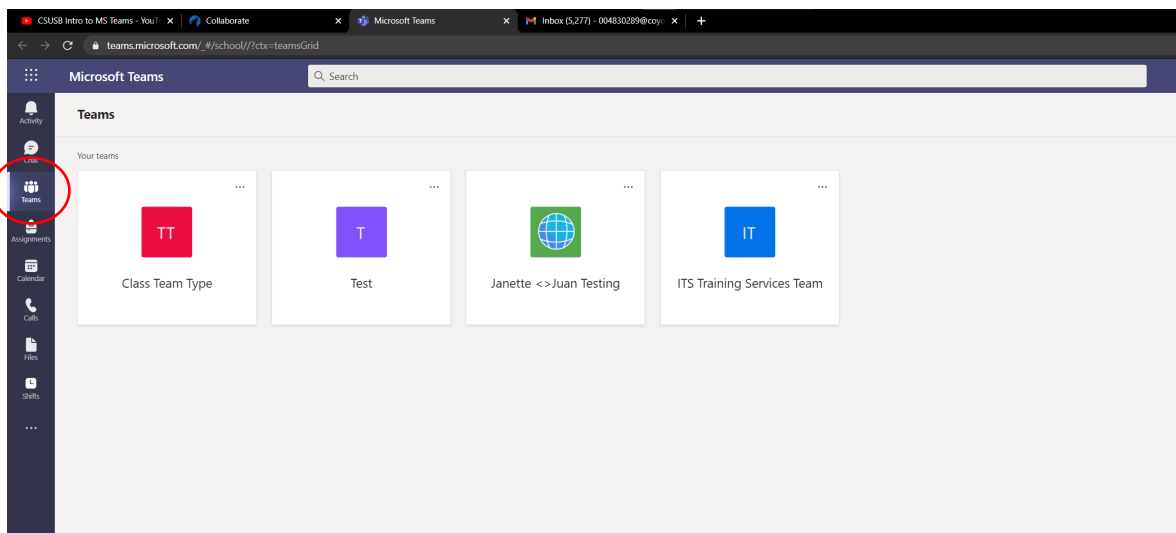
CSUSB Intro to MS Teams - YouT ×
Collaborate ×
Microsoft Teams ×
Inbox (5,277) - 004830289@coyo ×
+

teams.microsoft.com/_#/school//?ctx=teamsGrid

Microsoft Teams
Search

Activity
Chat
Teams
Assignments
Calendar
Calls
Files
Shifts
...

Teams

Your teams

...
TT
Class Team Type

...
T
Test

...
Janette <>Juan Testing

...
IT
ITS Training Services Team